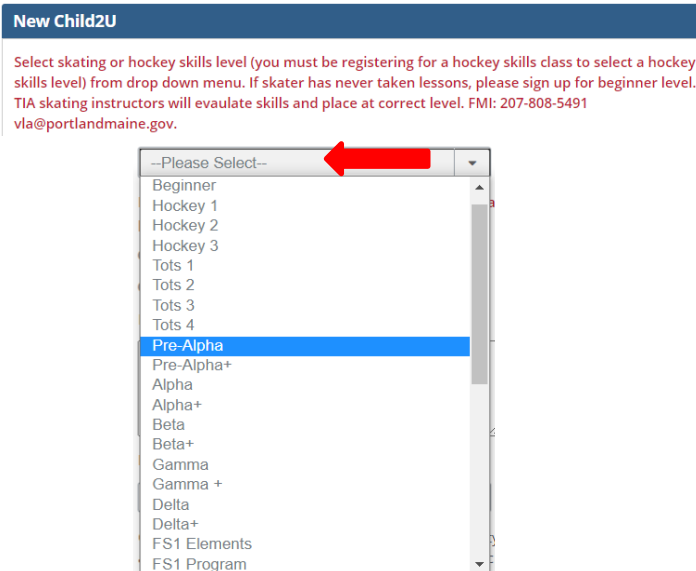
New Child2U

Select skating or hockey skills level (you must be registering for a hockey skills class to select a hockey skills level) from drop down menu. If skater has never taken lessons, please sign up for beginner level. TIA skating instructors will evaulate skills and place at correct level. FMI: 207-808-5491 vla@portlandmaine.gov.

--Please Select--
Beginner
Hockey 1
Hockey 2
Hockey 3
Tots 1
Tots 2
Tots 3
Tots 4
Pre-Alpha
Pre-Alpha+
Alpha
Alpha+
Beta
Beta+
Gamma
Gamma +
Delta
Delta+
FS1 Elements
FS1 Program